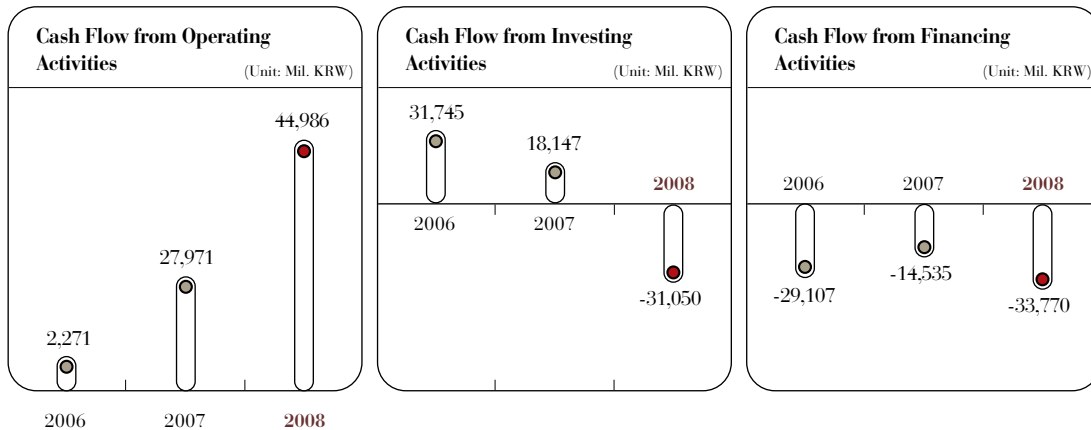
Cash Flow from Operating Activities (Unit: Mil. KRW)

44,986

27,971

2,271

2006 2007 2008

Cash Flow from Investing Activities (Unit: Mil. KRW)

31,745

18,147

2008

2006 2007

-31,050

Cash Flow from Financing Activities (Unit: Mil. KRW)

2006 2007 2008

-14,535

-29,107

-33,770